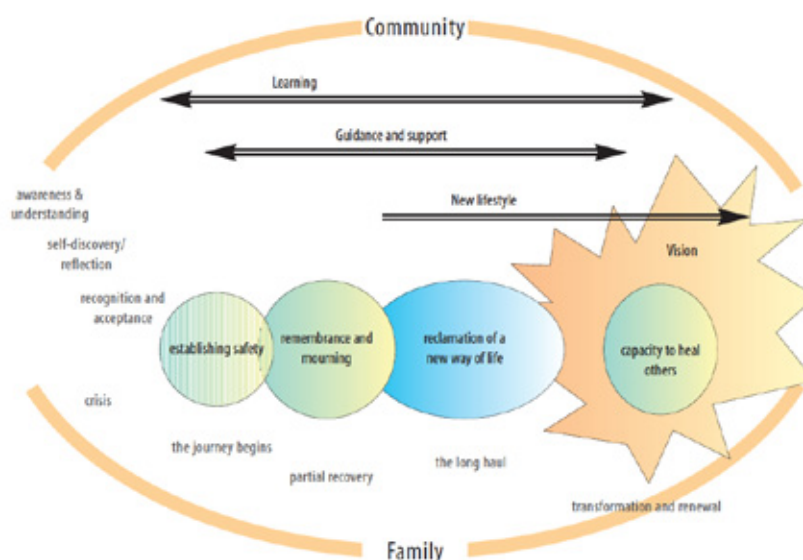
Community

Learning

Guidance and support

New lifestyle

awareness & understanding

self-discovery/ reflection

recognition and acceptance

crisis

Vision

establishing safety

remembrance and mourning

reclamation of a new way of life

capacity to heal others

the journey begins

partial recovery

the long haul

transformation and renewal

Family